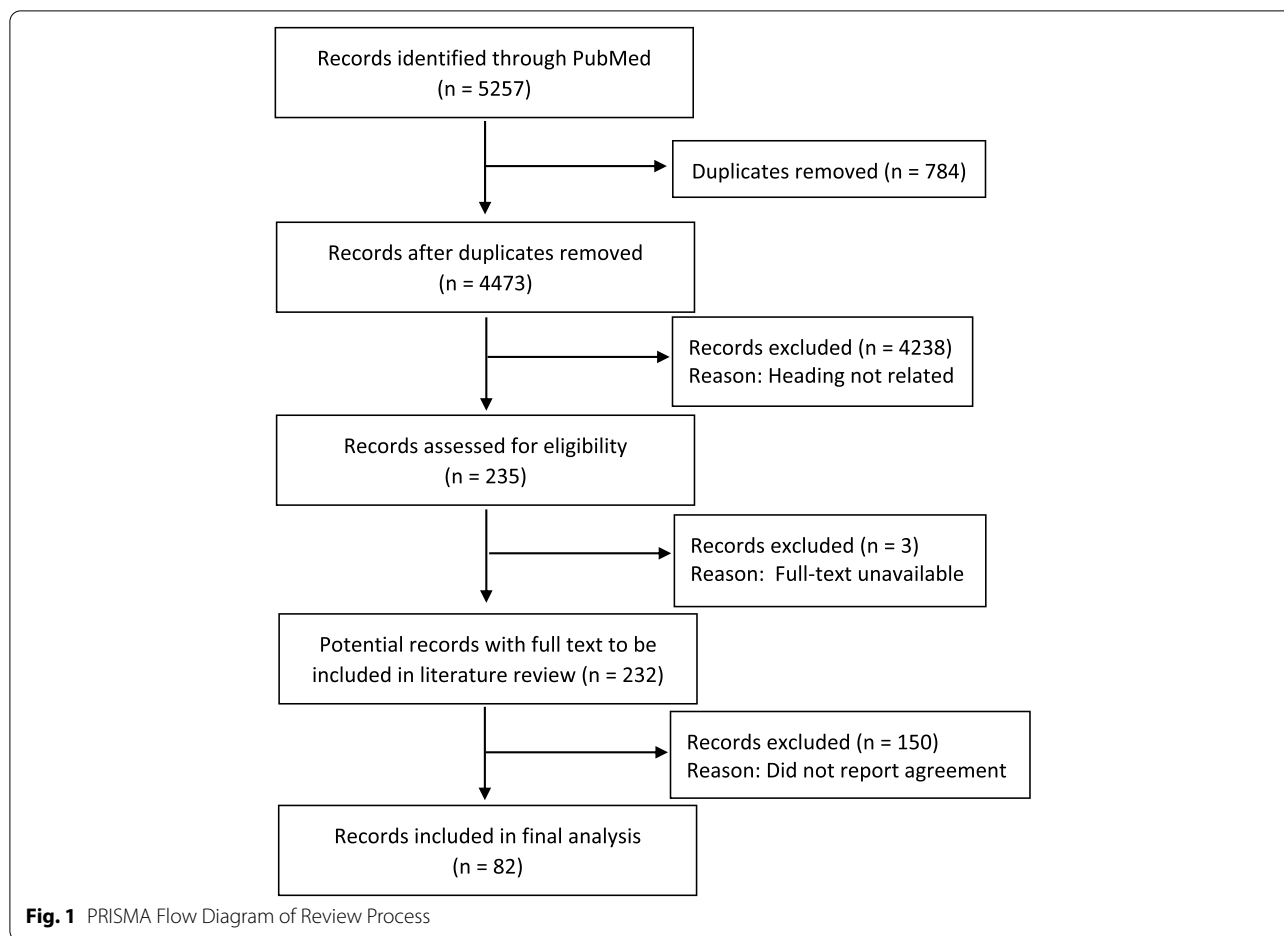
Records identified through PubMed
(n = 5257)

Duplicates removed (n = 784)

Records after duplicates removed
(n = 4473)

Records excluded (n = 4238)
Reason: Heading not related

Records assessed for eligibility
(n = 235)

Records excluded (n = 3)
Reason: Full-text unavailable

Potential records with full text to be included in literature review (n = 232)

Records excluded (n = 150)
Reason: Did not report agreement

Records included in final analysis
(n = 82)

**Fig. 1** PRISMA Flow Diagram of Review Process